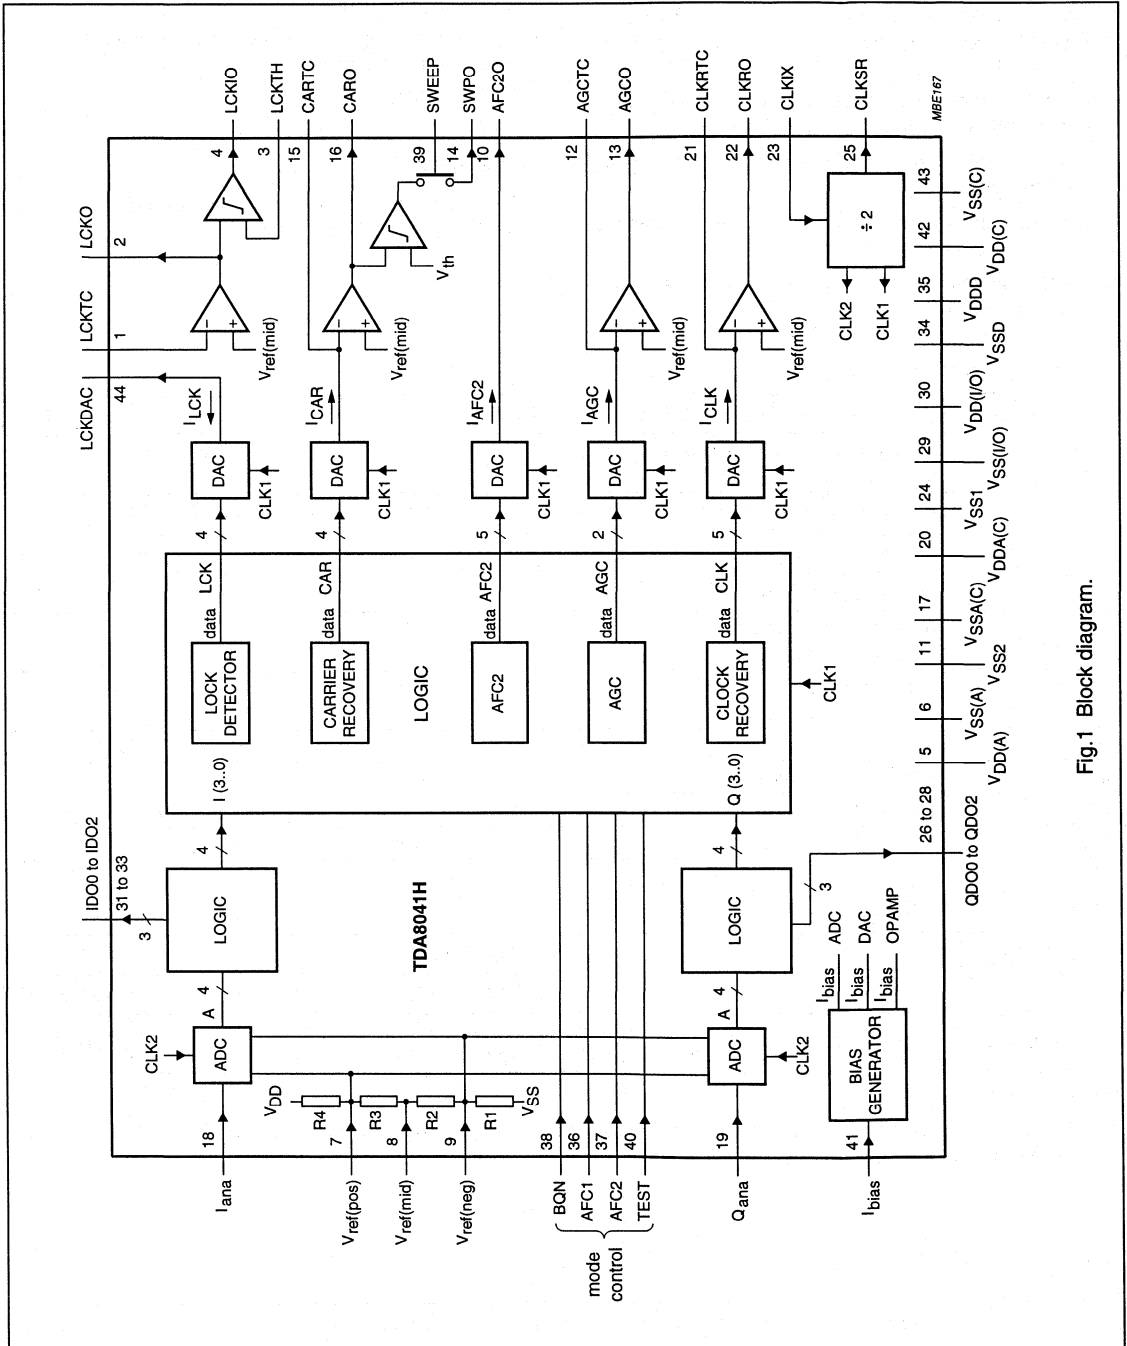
LCKIO
LCKTH
CARTC
CARO
SWEEP
SWPO
AFC2O
AGCTC
AGCO
CLKRTC
CLKRO
CLKIX
CLKSR
MBE167

4
3
15
16
39
14
10
12
13
21
22
23
25

LCKO
2
LCKTC
1
LCKDAC
44

$V_{ref(mid)}$
$V_{ref(mid)}$
$V_{th}$
$V_{ref(mid)}$
$V_{ref(mid)}$

÷ 2
CLK2
CLK1

43 $V_{SS(C)}$
42 $V_{DD(C)}$
35 $V_{DDD}$
34 $V_{SSD}$
30 $V_{DD(I/O)}$
29 $V_{SS(I/O)}$
24 $V_{SS1}$
20 $V_{DDA(C)}$
17 $V_{SSA(C)}$
11 $V_{SS2}$
6 $V_{SS(A)}$
5 $V_{DD(A)}$
26 to 28 QDO0 to QDO2

$I_{LCK}$
$I_{CAR}$
$I_{AFC2}$
$I_{AGC}$
$I_{CLK}$

DAC CLK1
DAC CLK1
DAC CLK1
DAC CLK1
DAC CLK1

4
4
5
2
5

LCK
CAR
AFC2
AGC
CLK
data
data
data
data
data

LOCK DETECTOR
CARRIER RECOVERY
AFC2
AGC
CLOCK RECOVERY
LOGIC
CLK1

I (3..0)
Q (3..0)
4
4

IDO0 to IDO2
31 to 33
3
LOGIC
LOGIC
3
TDA8041H

4 A
4 A
ADC
ADC
CLK2
CLK2

$I_{bias}$ ADC
$I_{bias}$ DAC
$I_{bias}$ OPAMP
BIAS GENERATOR

$V_{DD}$
R4
R3
R2
R1
$V_{SS}$

18 $I_{ana}$
7 $V_{ref(pos)}$
8 $V_{ref(mid)}$
9 $V_{ref(neg)}$
38 BQN
36 AFC1
37 AFC2
40 TEST
mode control
19 $Q_{ana}$
41 $I_{bias}$

Fig.1 Block diagram.